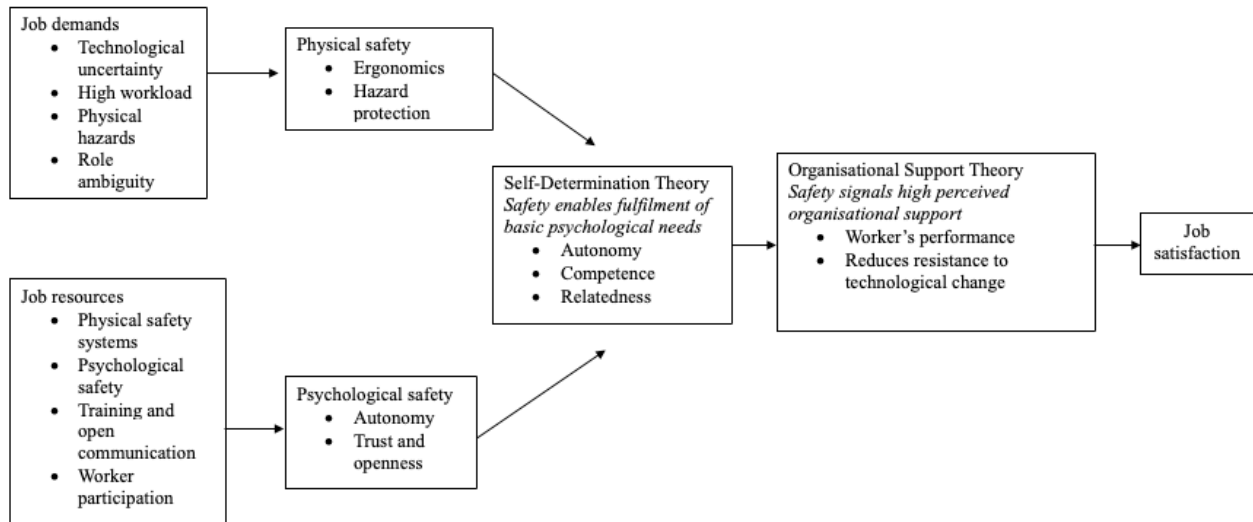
Job demands
- Technological uncertainty
- High workload
- Physical hazards
- Role ambiguity

Physical safety
- Ergonomics
- Hazard protection

Self-Determination Theory
*Safety enables fulfilment of basic psychological needs*
- Autonomy
- Competence
- Relatedness

Organisational Support Theory
*Safety signals high perceived organisational support*
- Worker's performance
- Reduces resistance to technological change

Job satisfaction

Job resources
- Physical safety systems
- Psychological safety
- Training and open communication
- Worker participation

Psychological safety
- Autonomy
- Trust and openness